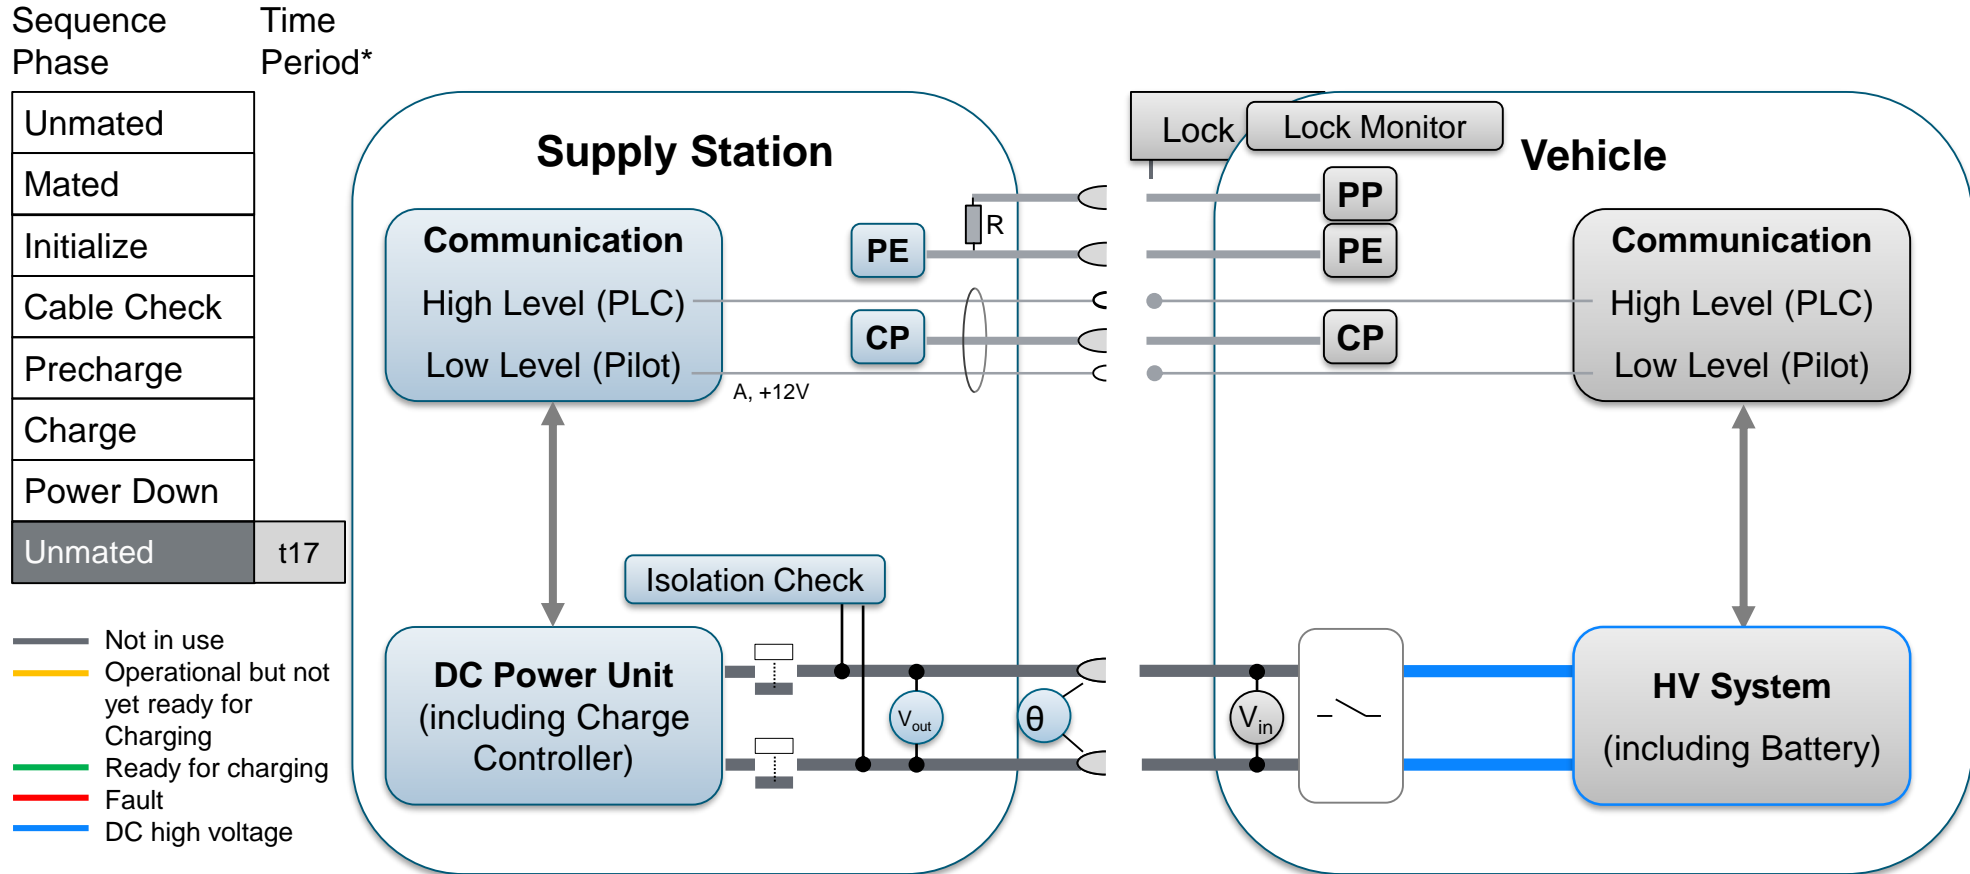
Sequence Phase

Time Period*

| | |
|---|---|
| Unmated | |
| Mated | |
| Initialize | |
| Cable Check | |
| Precharge | |
| Charge | |
| Power Down | |
| Unmated | t17 |

Not in use
Operational but not yet ready for Charging
Ready for charging
Fault
DC high voltage

Supply Station

Communication
High Level (PLC)
Low Level (Pilot)

PE

CP

R

A, +12V

Isolation Check

DC Power Unit (including Charge Controller)

$V_{out}$

θ

Lock

Lock Monitor

Vehicle

PP

PE

CP

Communication
High Level (PLC)
Low Level (Pilot)

$V_{in}$

HV System
(including Battery)